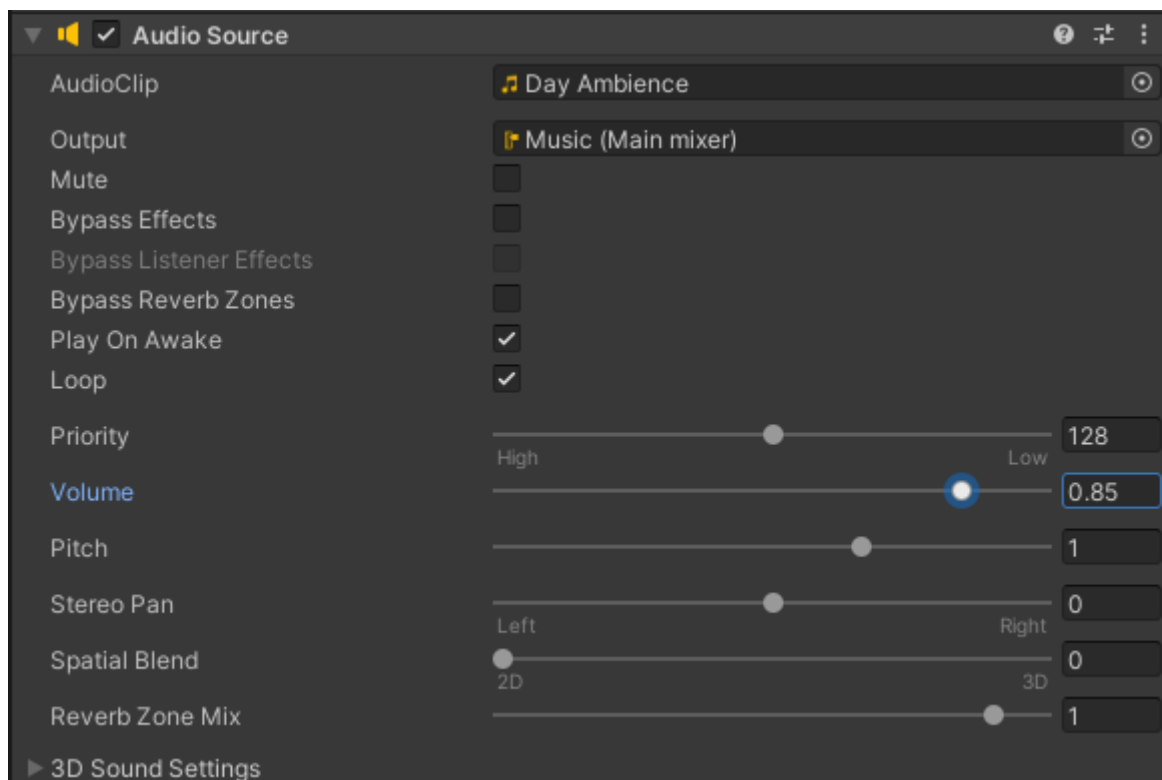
Audio Source

AudioClip Day Ambience

Output Music (Main mixer)

Mute

Bypass Effects

Bypass Listener Effects

Bypass Reverb Zones

Play On Awake

Loop

Priority 128
High Low

Volume 0.85

Pitch 1

Stereo Pan 0
Left Right

Spatial Blend 0
2D 3D

Reverb Zone Mix 1

3D Sound Settings